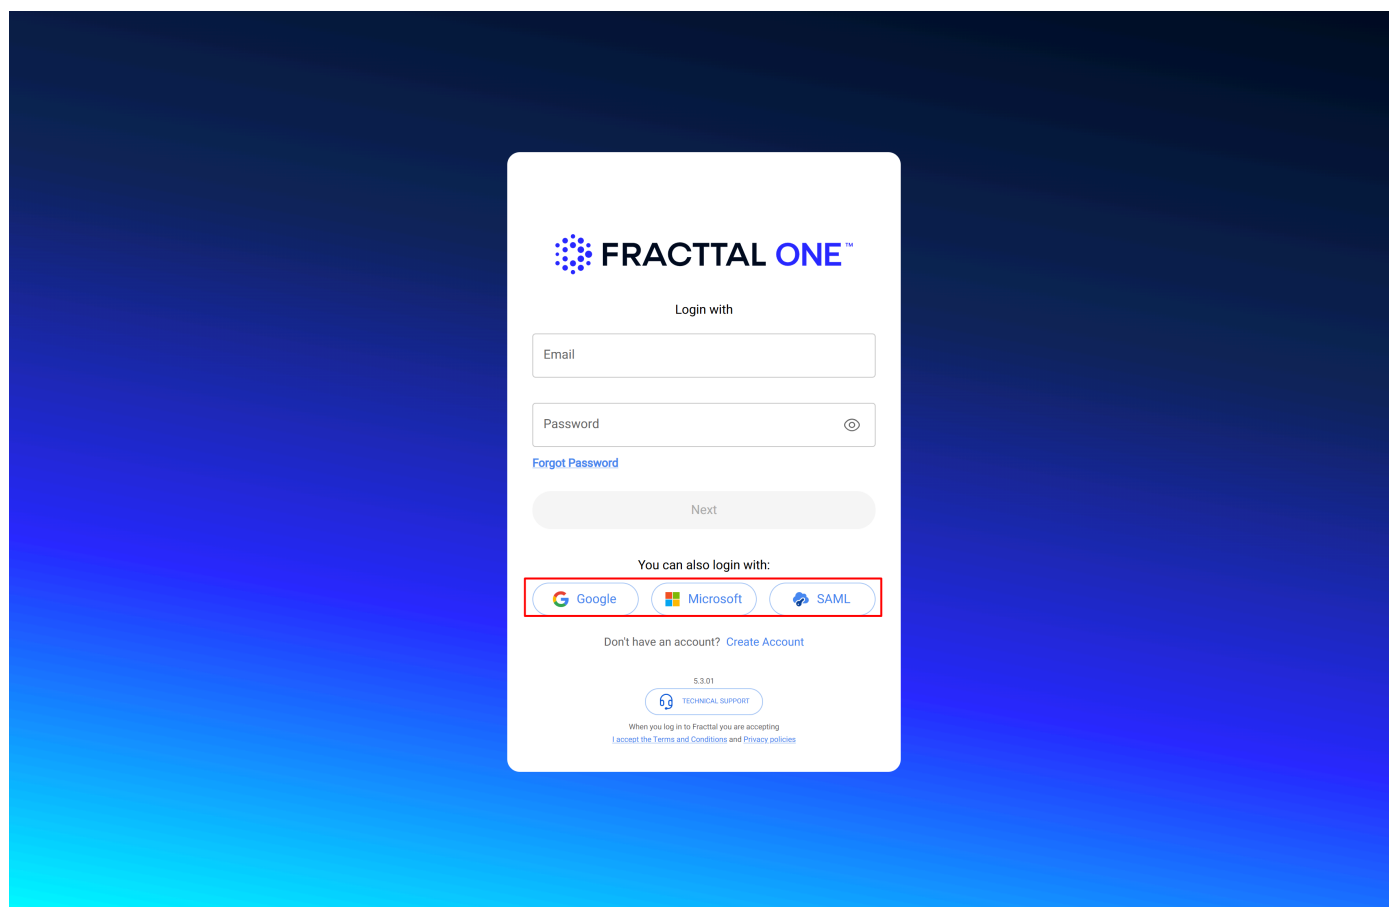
FRACTTAL ONE™

Login with

Email

Password

Forgot Password

Next

You can also login with:

Google Microsoft SAML

Don't have an account? Create Account

5.3.01

TECHNICAL SUPPORT

When you log in to Fracttal you are accepting
I accept the Terms and Conditions and Privacy policies